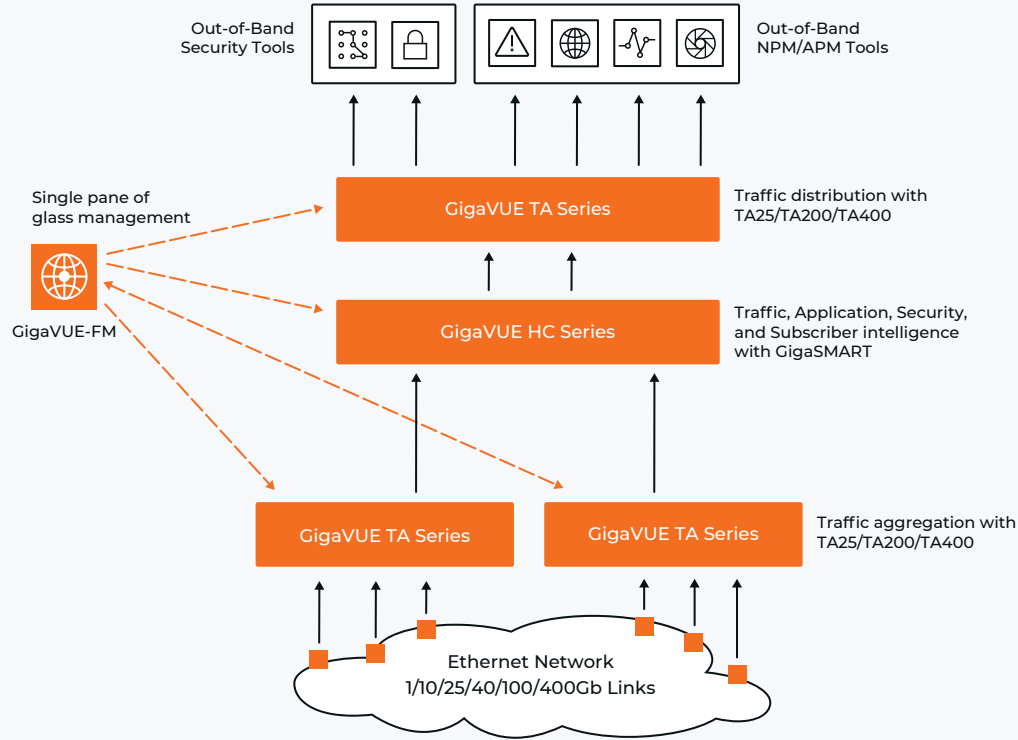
Out-of-Band Security Tools

Out-of-Band NPM/APM Tools

Single pane of glass management

GigaVUE-FM

GigaVUE TA Series

Traffic distribution with TA25/TA200/TA400

GigaVUE HC Series

Traffic, Application, Security, and Subscriber intelligence with GigaSMART

GigaVUE TA Series

GigaVUE TA Series

Traffic aggregation with TA25/TA200/TA400

Ethernet Network
1/10/25/40/100/400Gb Links